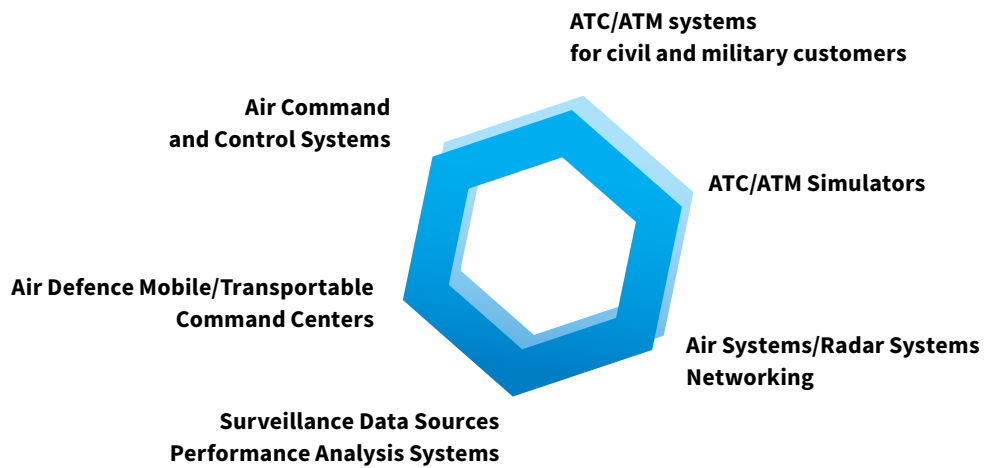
ATC/ATM systems
for civil and military customers

Air Command
and Control Systems

ATC/ATM Simulators

Air Defence Mobile/Transportable
Command Centers

Air Systems/Radar Systems
Networking

Surveillance Data Sources
Performance Analysis Systems